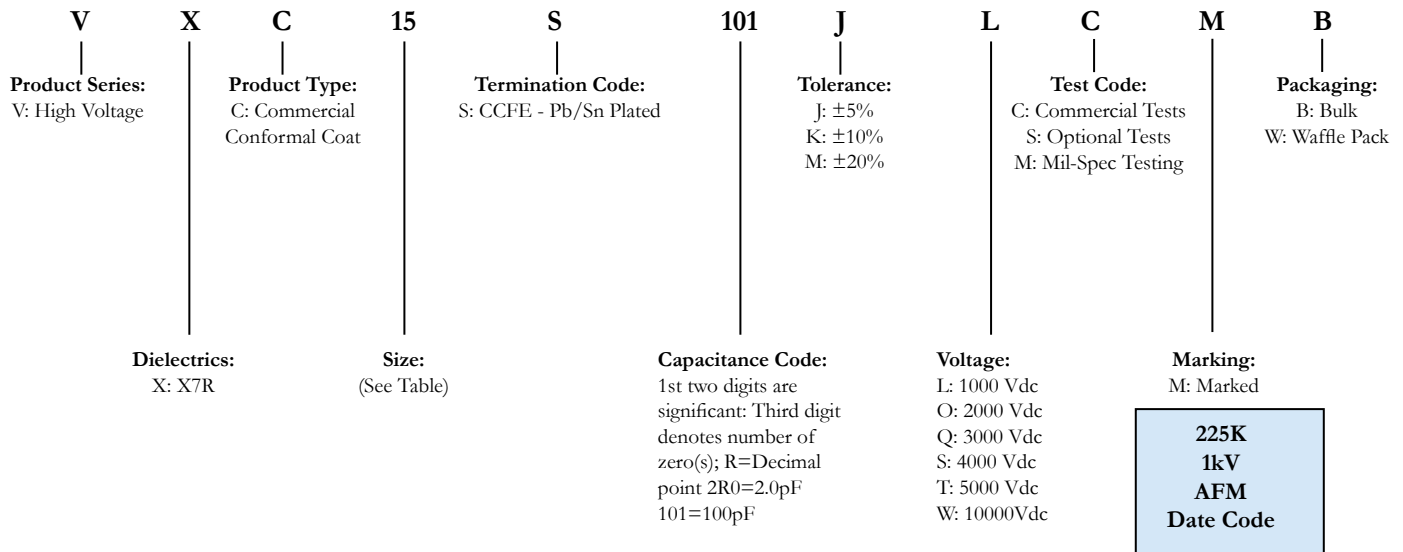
V X C 15 S 101 J L C M B

Product Series:
V: High Voltage

Product Type:
C: Commercial Conformal Coat

Termination Code:
S: CCFE - Pb/Sn Plated

Tolerance:
J: ±5%
K: ±10%
M: ±20%

Test Code:
C: Commercial Tests
S: Optional Tests
M: Mil-Spec Testing

Packaging:
B: Bulk
W: Waffle Pack

Dielectrics:
X: X7R

Size:
(See Table)

Capacitance Code:
1st two digits are significant: Third digit denotes number of zero(s); R=Decimal point 2R0=2.0pF 101=100pF

Voltage:
L: 1000 Vdc
O: 2000 Vdc
Q: 3000 Vdc
S: 4000 Vdc
T: 5000 Vdc
W: 10000Vdc

Marking:
M: Marked

225K
1kV
AFM
Date Code